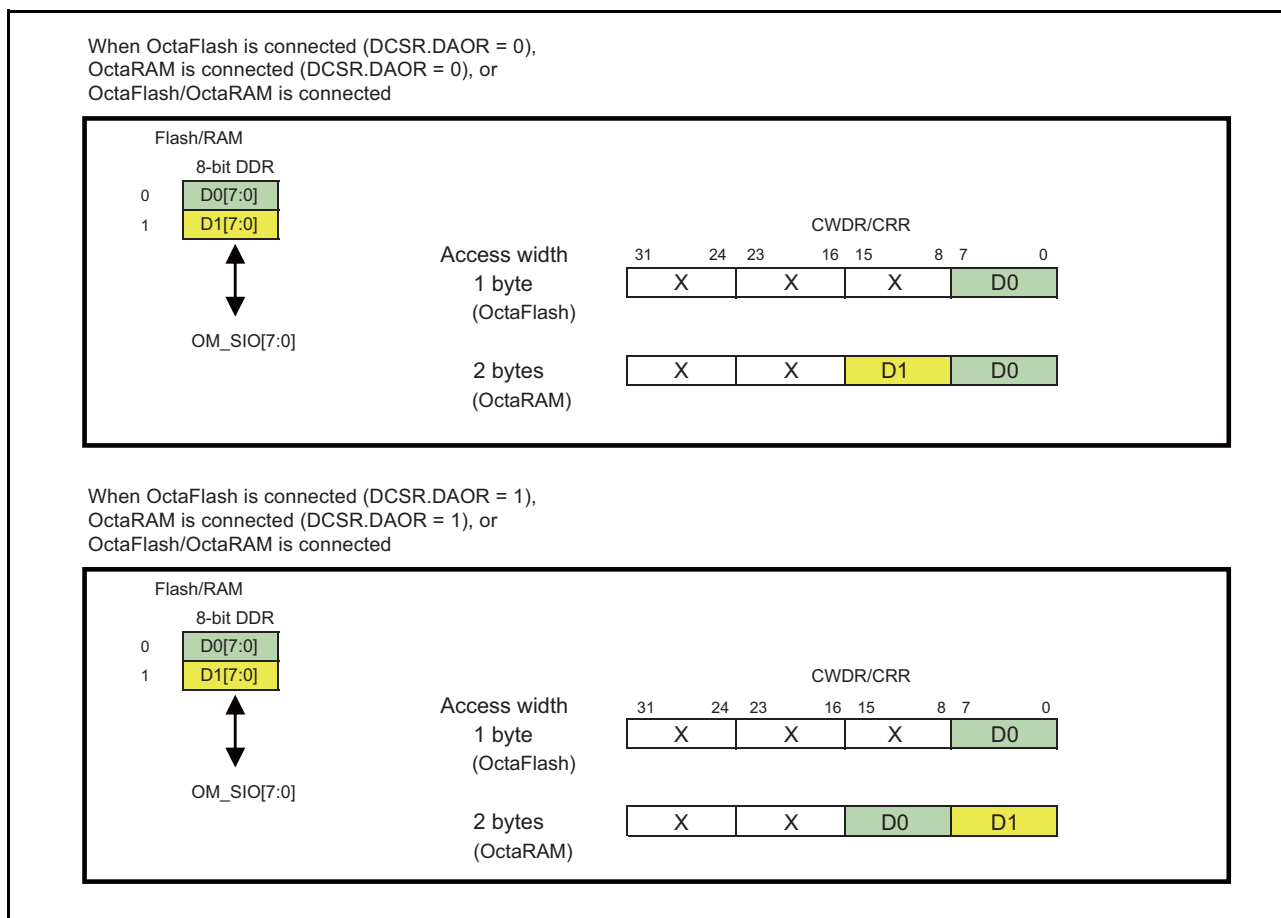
When OctaFlash is connected (DCSR.DAOR = 0), OctaRAM is connected (DCSR.DAOR = 0), or OctaFlash/OctaRAM is connected

Flash/RAM
8-bit DDR
0 D0[7:0]
1 D1[7:0]
OM_SIO[7:0]

CWDR/CRR
Access width 31 24 23 16 15 8 7 0
1 byte (OctaFlash)

| X | X | X | D0 |
|---|---|---|---|

2 bytes (OctaRAM)

| X | X | D1 | D0 |
|---|---|---|---|

When OctaFlash is connected (DCSR.DAOR = 1), OctaRAM is connected (DCSR.DAOR = 1), or OctaFlash/OctaRAM is connected

Flash/RAM
8-bit DDR
0 D0[7:0]
1 D1[7:0]
OM_SIO[7:0]

CWDR/CRR
Access width 31 24 23 16 15 8 7 0
1 byte (OctaFlash)

| X | X | X | D0 |
|---|---|---|---|

2 bytes (OctaRAM)

| X | X | D0 | D1 |
|---|---|---|---|